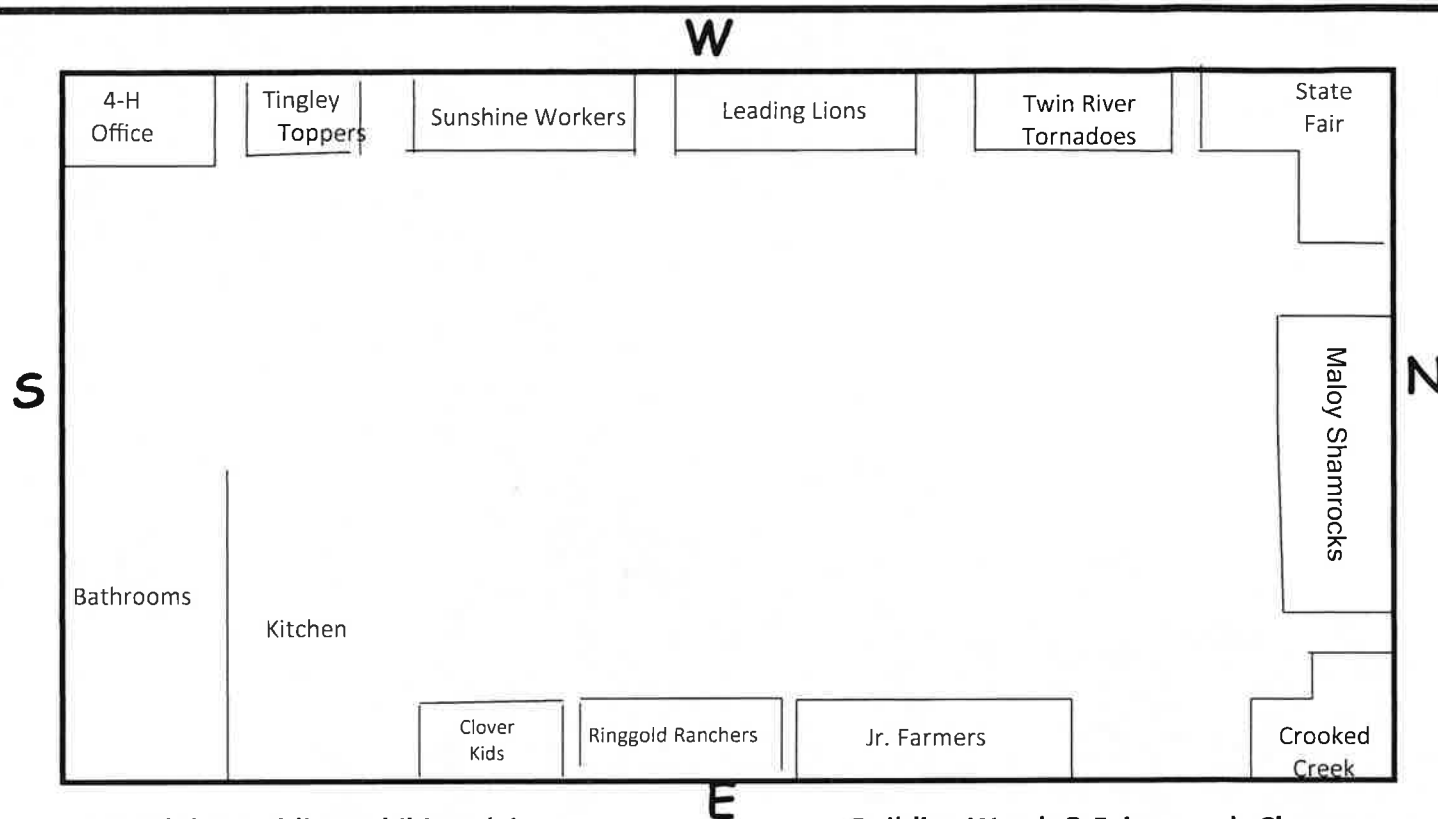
W

4-H Office

Tingley Toppers

Sunshine Workers

Leading Lions

Twin River Tornadoes

State Fair

S

N

Maloy Shamrocks

Bathrooms

Kitchen

Clover Kids

Ringgold Ranchers

Jr. Farmers

Crooked Creek

E

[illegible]